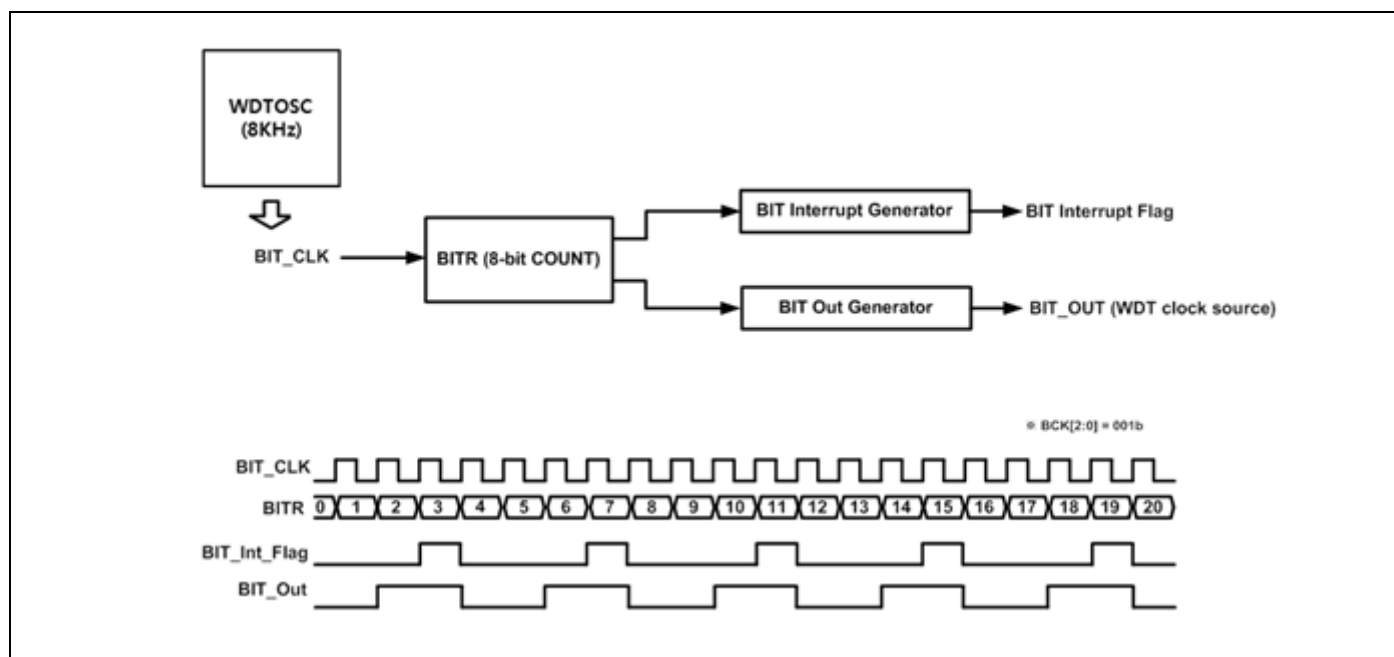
WDTOSC (8KHz)

BIT_CLK

BITR (8-bit COUNT)

BIT Interrupt Generator

BIT Interrupt Flag

BIT Out Generator

BIT_OUT (WDT clock source)

※ BCK[2:0] = 001b

BIT_CLK

BITR 0 1 2 3 4 5 6 7 8 9 10 11 12 13 14 15 16 17 18 19 20

BIT_Int_Flag

BIT_Out